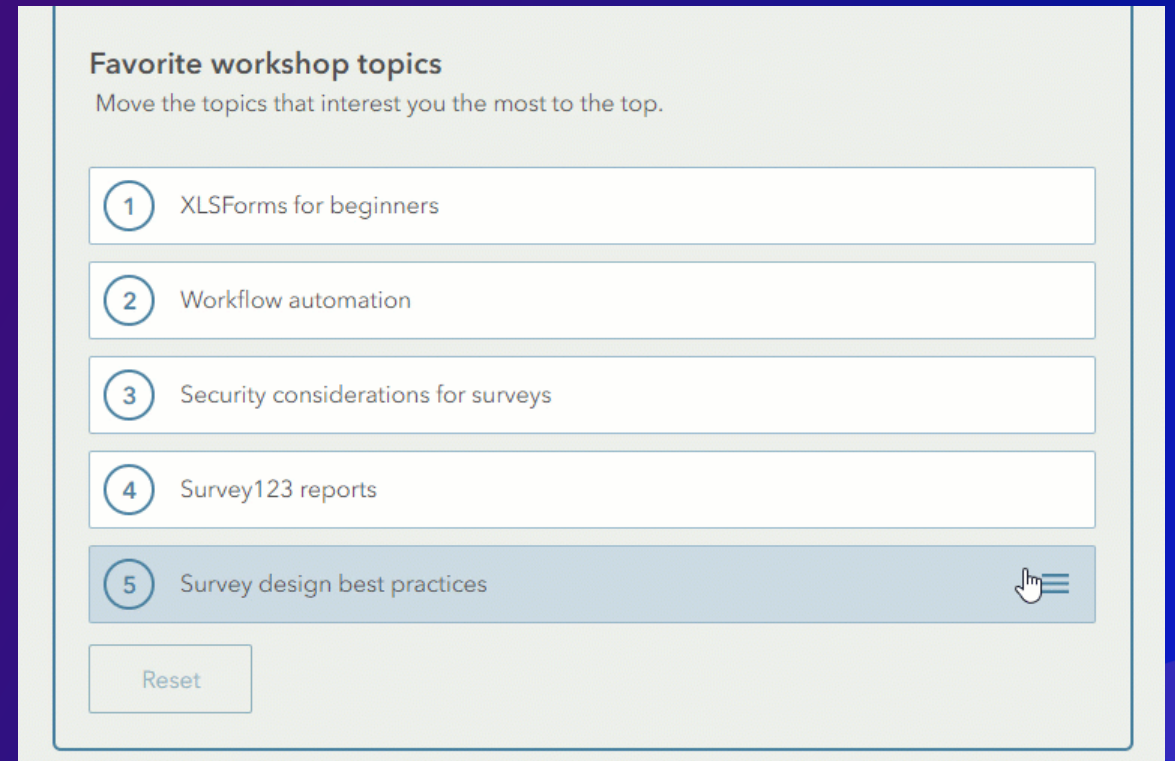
Favorite workshop topics
Move the topics that interest you the most to the top.

1 XLSForms for beginners

2 Workflow automation

3 Security considerations for surveys

4 Survey123 reports

5 Survey design best practices

Reset